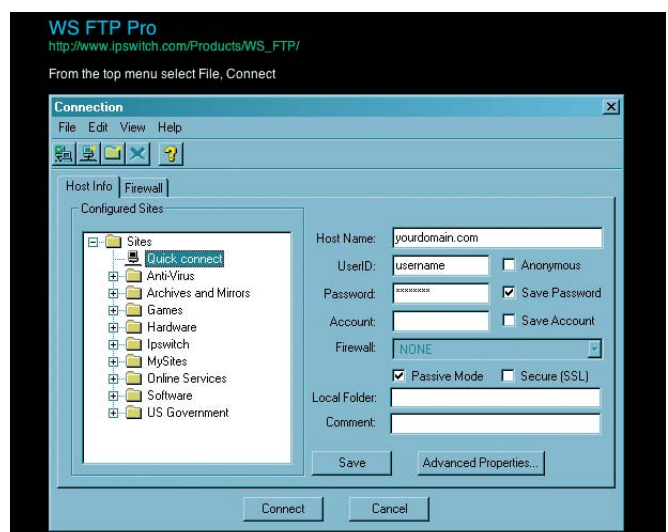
WS FTP Pro
http://www.ipswitch.com/Products/WS_FTP/

From the top menu select File, Connect

Connection

File Edit View Help

Host Info | Firewall

Configured Sites

Sites
Quick connect
Anti-Virus
Archives and Mirrors
Games
Hardware
Ipswitch
MySites
Online Services
Software
US Government

Host Name: yourdomain.com
UserID: username
Anonymous
Password: ********
Save Password
Account:
Save Account
Firewall: NONE
Passive Mode
Secure (SSL)
Local Folder:
Comment:

Save
Advanced Properties...

Connect
Cancel